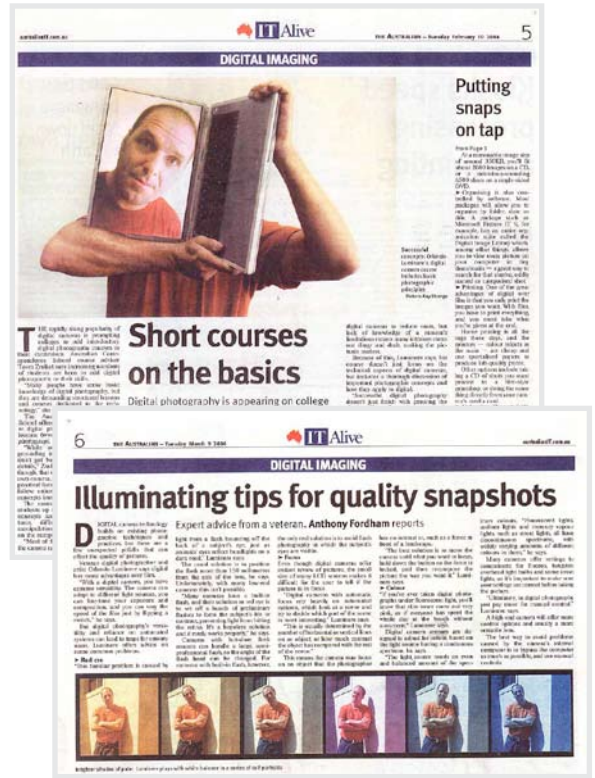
5

IT Alive

DIGITAL IMAGING

Putting snaps on tap

Short courses on the basics

Digital photography is appearing on college

6

IT Alive

DIGITAL IMAGING

Illuminating tips for quality snapshots

Expert advice from a veteran. Anthony Fordham reports

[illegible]